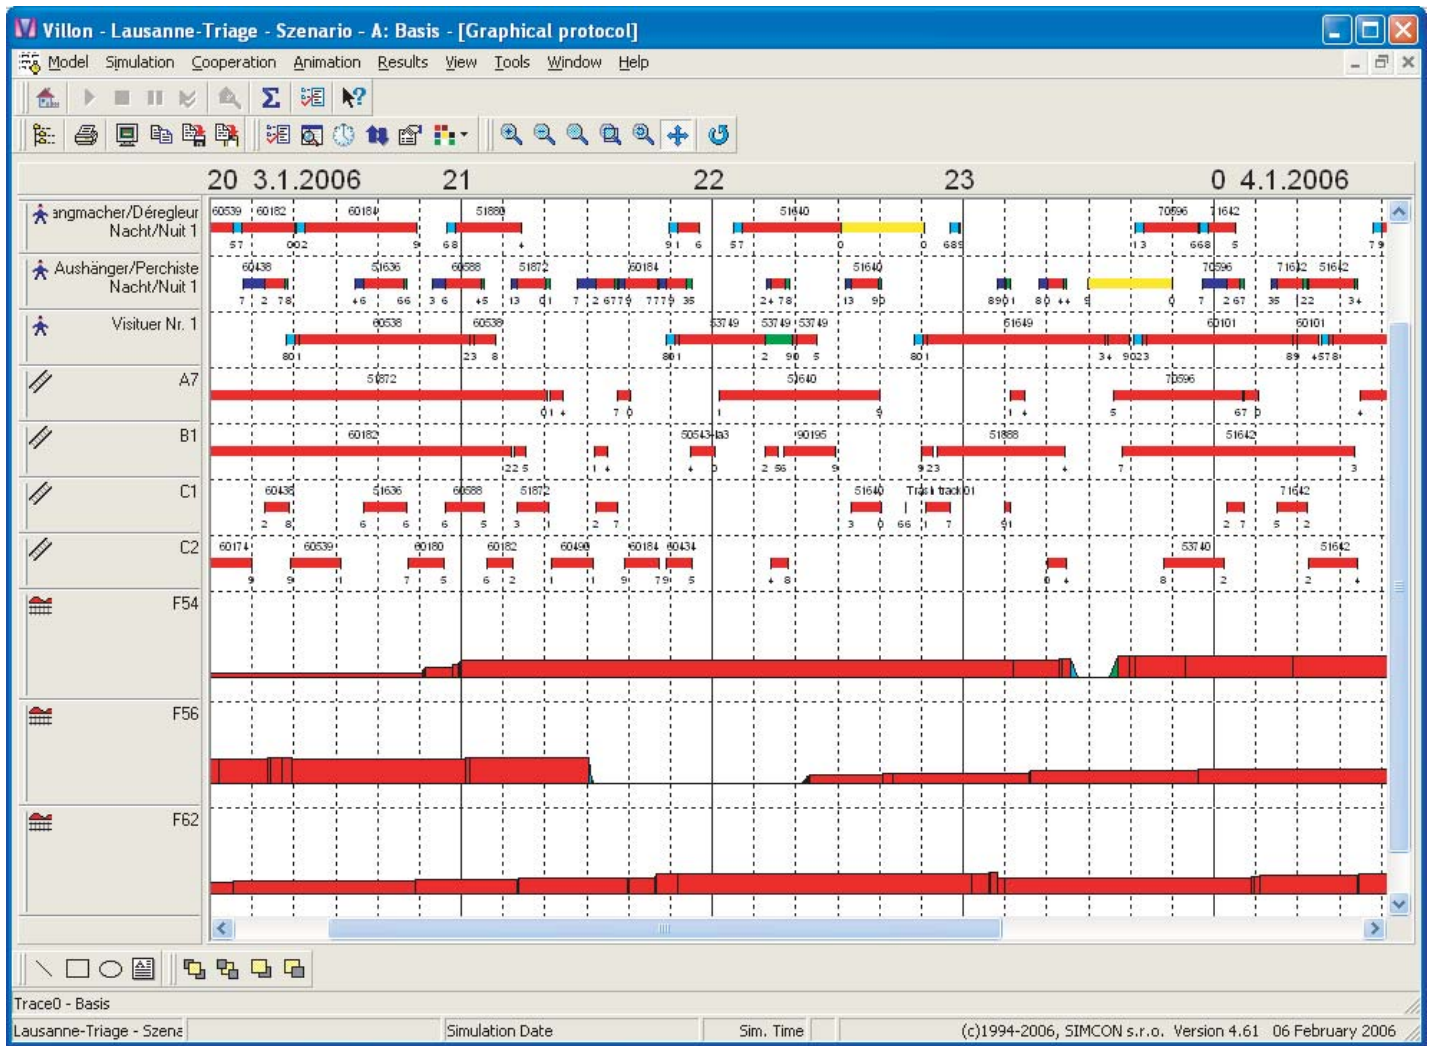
Villon - Lausanne-Triage - Szenario - A: Basis - [Graphical protocol]

Model Simulation Cooperation Animation Results View Tools Window Help

20 3.1.2006 21 22 23 0 4.1.2006

angmacher/Déregleur Nacht/Nuit 1

Aushänger/Perchiste Nacht/Nuit 1

Visituer Nr. 1

A7

B1

C1

C2

F54

F56

F62

60539 60182 60184 51880 51640 70596 71642

60438 51636 60588 51872 60184 51640 70596 71642 51642

60538 60539 53749 53749 53749 51649 60101 60101

51872 51640 70596

60182 50543 4433 90195 51888 51642

60438 51636 60588 51872 51640 Train track 01 71642

60174 60539 60180 60182 60490 60184 60434 53740 51642

Trace0 - Basis

Lausanne-Triage - Szena Simulation Date Sim. Time (c)1994-2006, SIMCON s.r.o. Version 4.61 06 February 2006